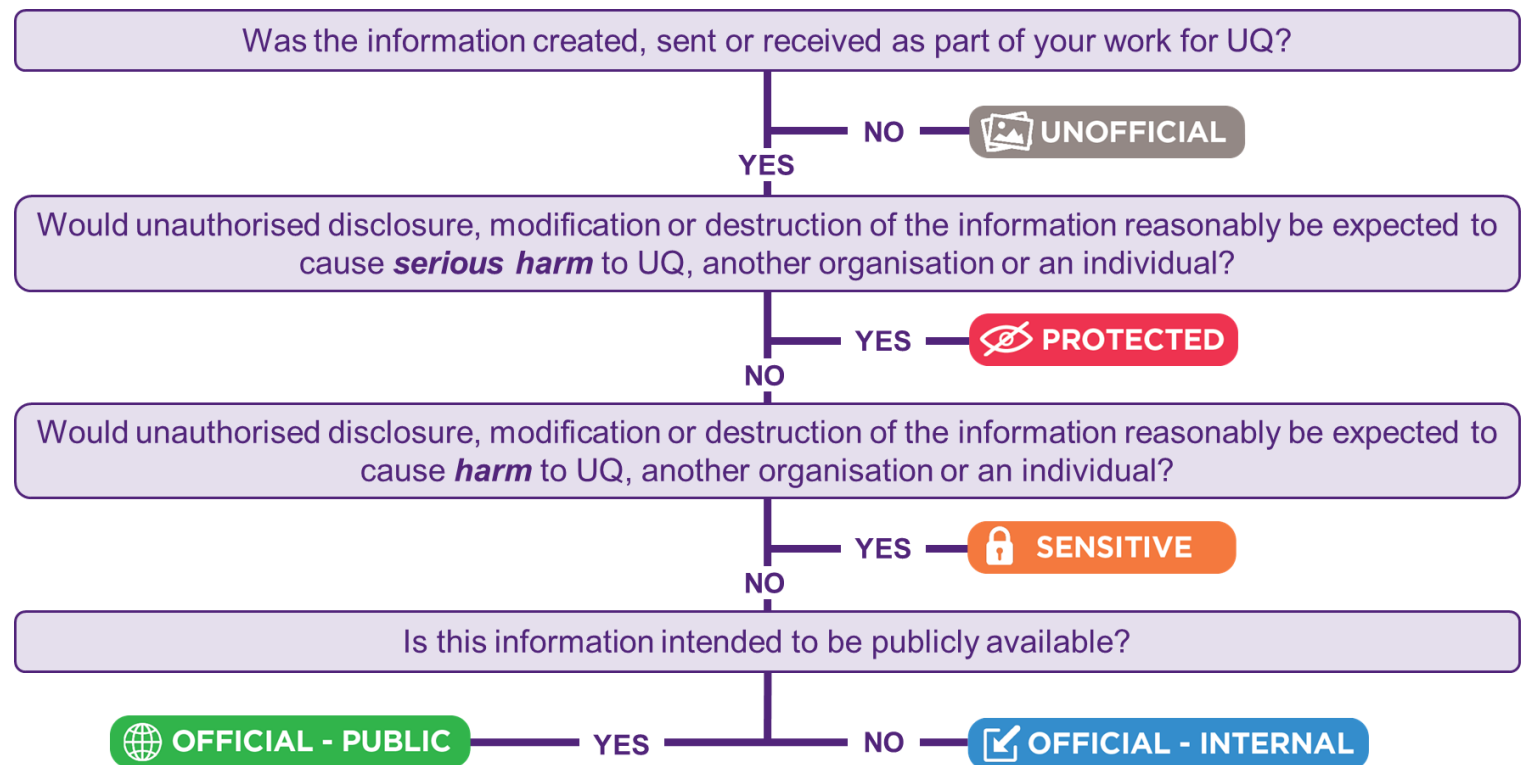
Was the information created, sent or received as part of your work for UQ?

NO UNOFFICIAL

YES

Would unauthorised disclosure, modification or destruction of the information reasonably be expected to cause ***serious harm*** to UQ, another organisation or an individual?

YES PROTECTED

NO

Would unauthorised disclosure, modification or destruction of the information reasonably be expected to cause ***harm*** to UQ, another organisation or an individual?

YES SENSITIVE

NO

Is this information intended to be publicly available?

OFFICIAL - PUBLIC YES NO OFFICIAL - INTERNAL